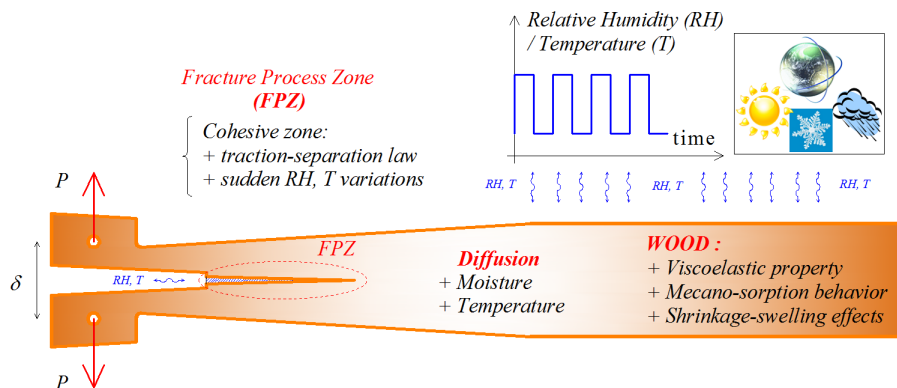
Fracture Process Zone
(FPZ)

Cohesive zone:
+ traction-separation law
+ sudden RH, T variations

Relative Humidity (RH)
/ Temperature (T)

time

RH, T

RH, T

RH, T

P

$\delta$

RH, T

FPZ

Diffusion
+ Moisture
+ Temperature

WOOD :
+ Viscoelastic property
+ Mecano-sorption behavior
+ Shrinkage-swelling effects

P